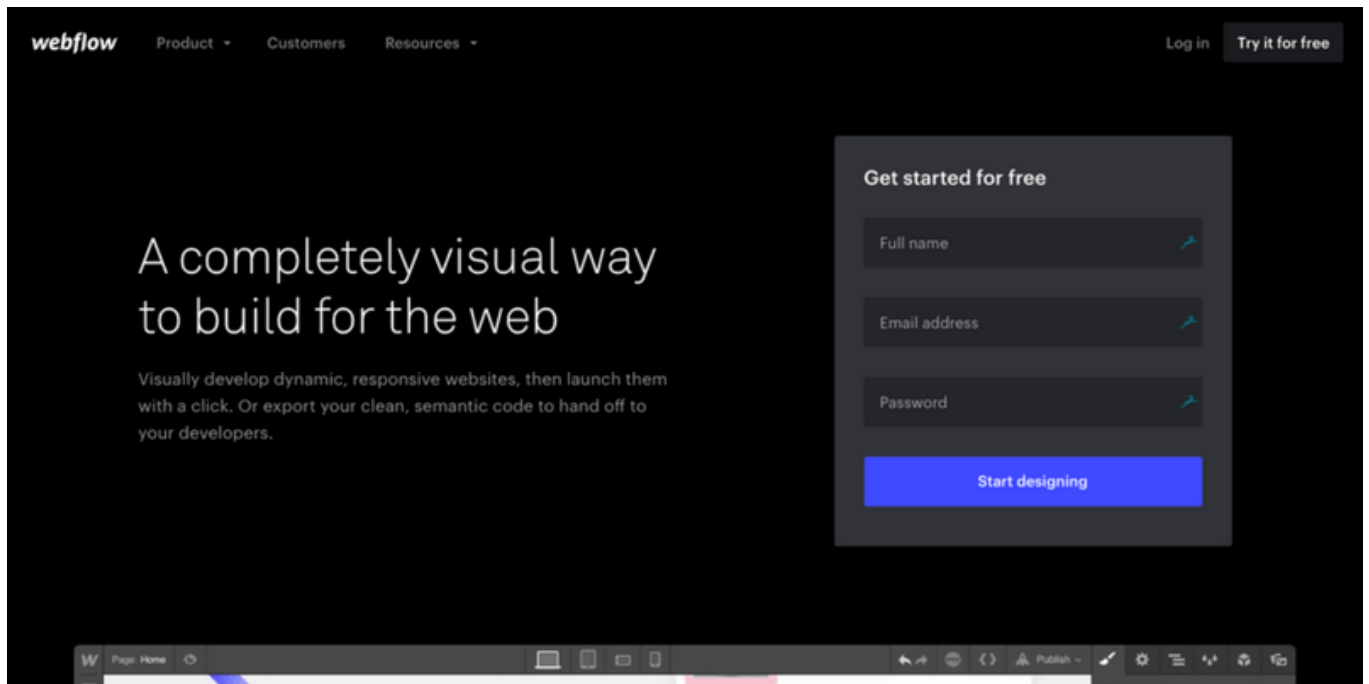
webflow Product Customers Resources

Log in Try it for free

Get started for free

Full name

Email address

Password

Start designing

A completely visual way to build for the web

Visually develop dynamic, responsive websites, then launch them with a click. Or export your clean, semantic code to hand off to your developers.

W Page: Home

Publish